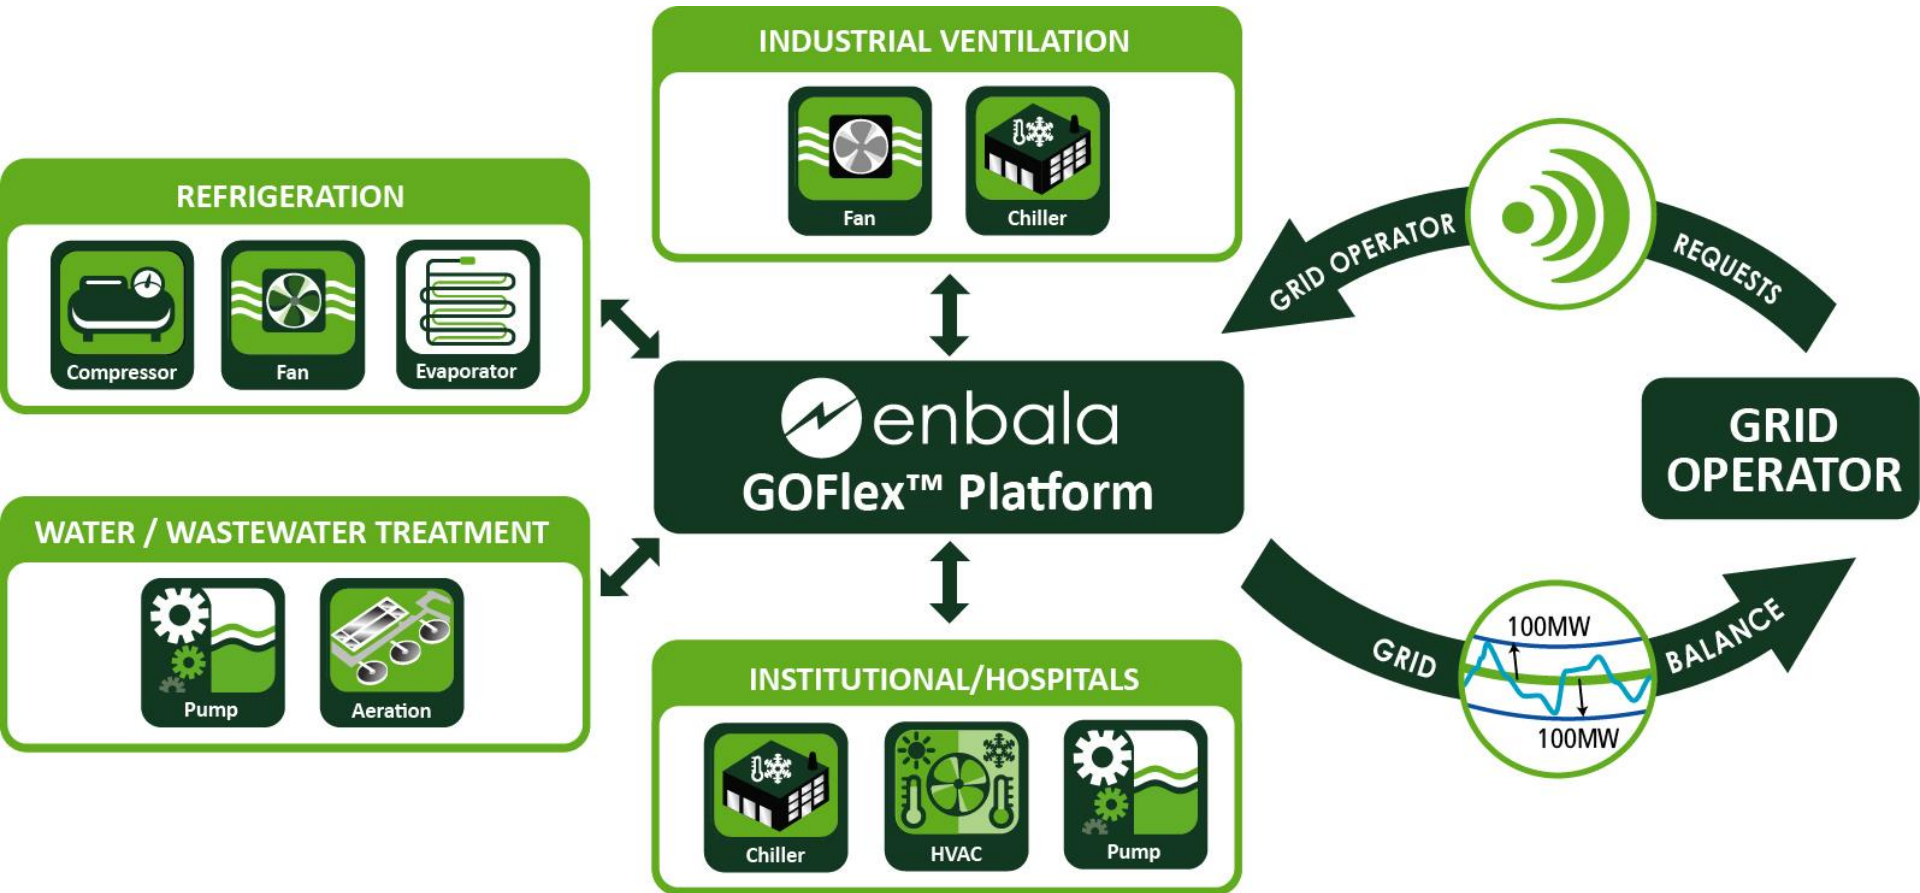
INDUSTRIAL VENTILATION

Fan

Chiller

REFRIGERATION

Compressor

Fan

Evaporator

GRID OPERATOR REQUESTS

enbala

GOFlex™ Platform

GRID OPERATOR

WATER / WASTEWATER TREATMENT

Pump

Aeration

GRID BALANCE

100MW

100MW

INSTITUTIONAL/HOSPITALS

Chiller

HVAC

Pump